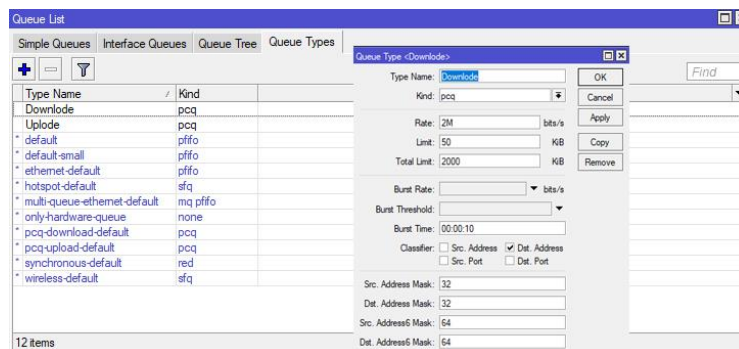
Queue List

Simple Queues | Interface Queues | Queue Tree | Queue Types

Find

| Type Name | Kind |
|---|---|
| Downlode | pcq |
| Uplode | pcq |
| * default | pfifo |
| * default-small | pfifo |
| * ethernet-default | pfifo |
| * hotspot-default | sfq |
| * multi-queue-ethernet-default | mq pfifo |
| * only-hardware-queue | none |
| * pcq-download-default | pcq |
| * pcq-upload-default | pcq |
| * synchronous-default | red |
| * wireless-default | sfq |

12 items

Queue Type <Downlode>

Type Name: Downlode
Kind: pcq
Rate: 2M bits/s
Limit: 50 KiB
Total Limit: 2000 KiB
Burst Rate: bits/s
Burst Threshold:
Burst Time: 00:00:10
Classifier: Src. Address  Dst. Address  Src. Port  Dst. Port
Src. Address Mask: 32
Dst. Address Mask: 32
Src. Address6 Mask: 64
Dst. Address6 Mask: 64

OK
Cancel
Apply
Copy
Remove